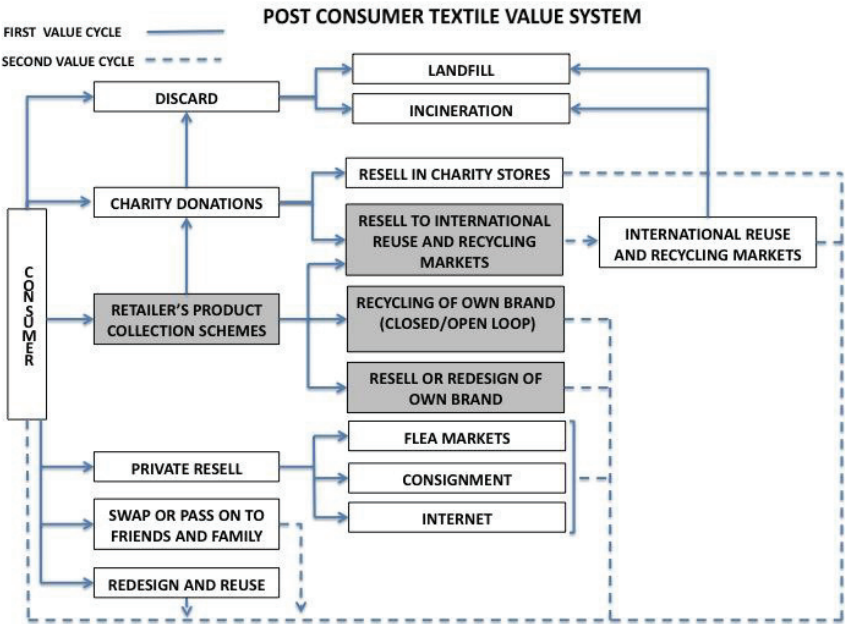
POST CONSUMER TEXTILE VALUE SYSTEM

FIRST VALUE CYCLE

SECOND VALUE CYCLE

LANDFILL

DISCARD

INCINERATION

RESELL IN CHARITY STORES

CHARITY DONATIONS

RESELL TO INTERNATIONAL REUSE AND RECYCLING MARKETS

INTERNATIONAL REUSE AND RECYCLING MARKETS

CONSUMER

RETAILER'S PRODUCT COLLECTION SCHEMES

RECYCLING OF OWN BRAND (CLOSED/OPEN LOOP)

RESELL OR REDESIGN OF OWN BRAND

FLEA MARKETS

PRIVATE RESELL

CONSIGNMENT

SWAP OR PASS ON TO FRIENDS AND FAMILY

INTERNET

REDESIGN AND REUSE